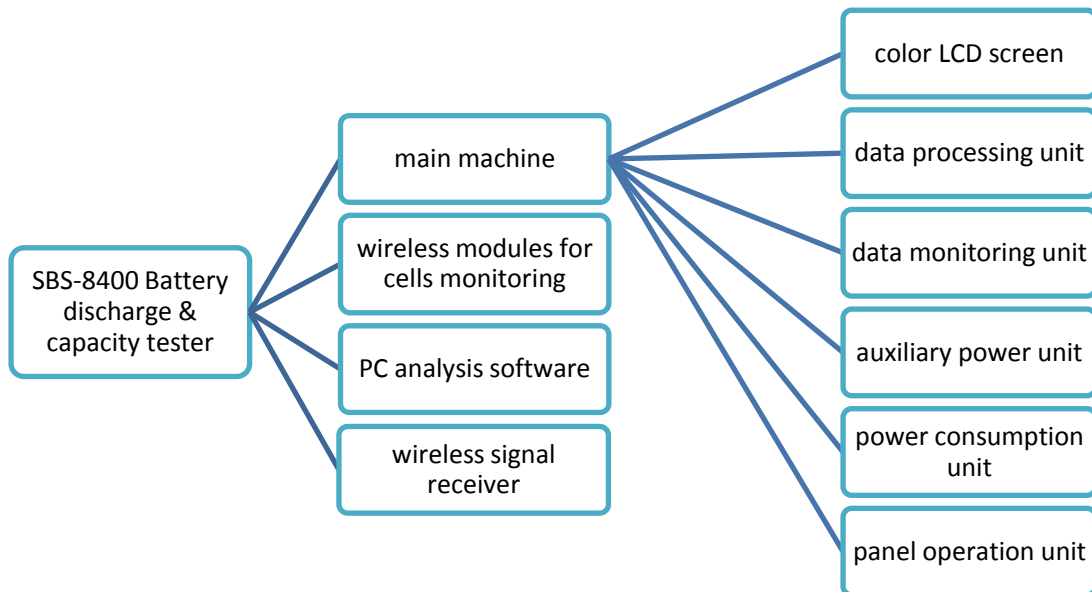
SBS-8400 Battery discharge & capacity tester

main machine

wireless modules for cells monitoring

PC analysis software

wireless signal receiver

color LCD screen

data processing unit

data monitoring unit

auxiliary power unit

power consumption unit

panel operation unit